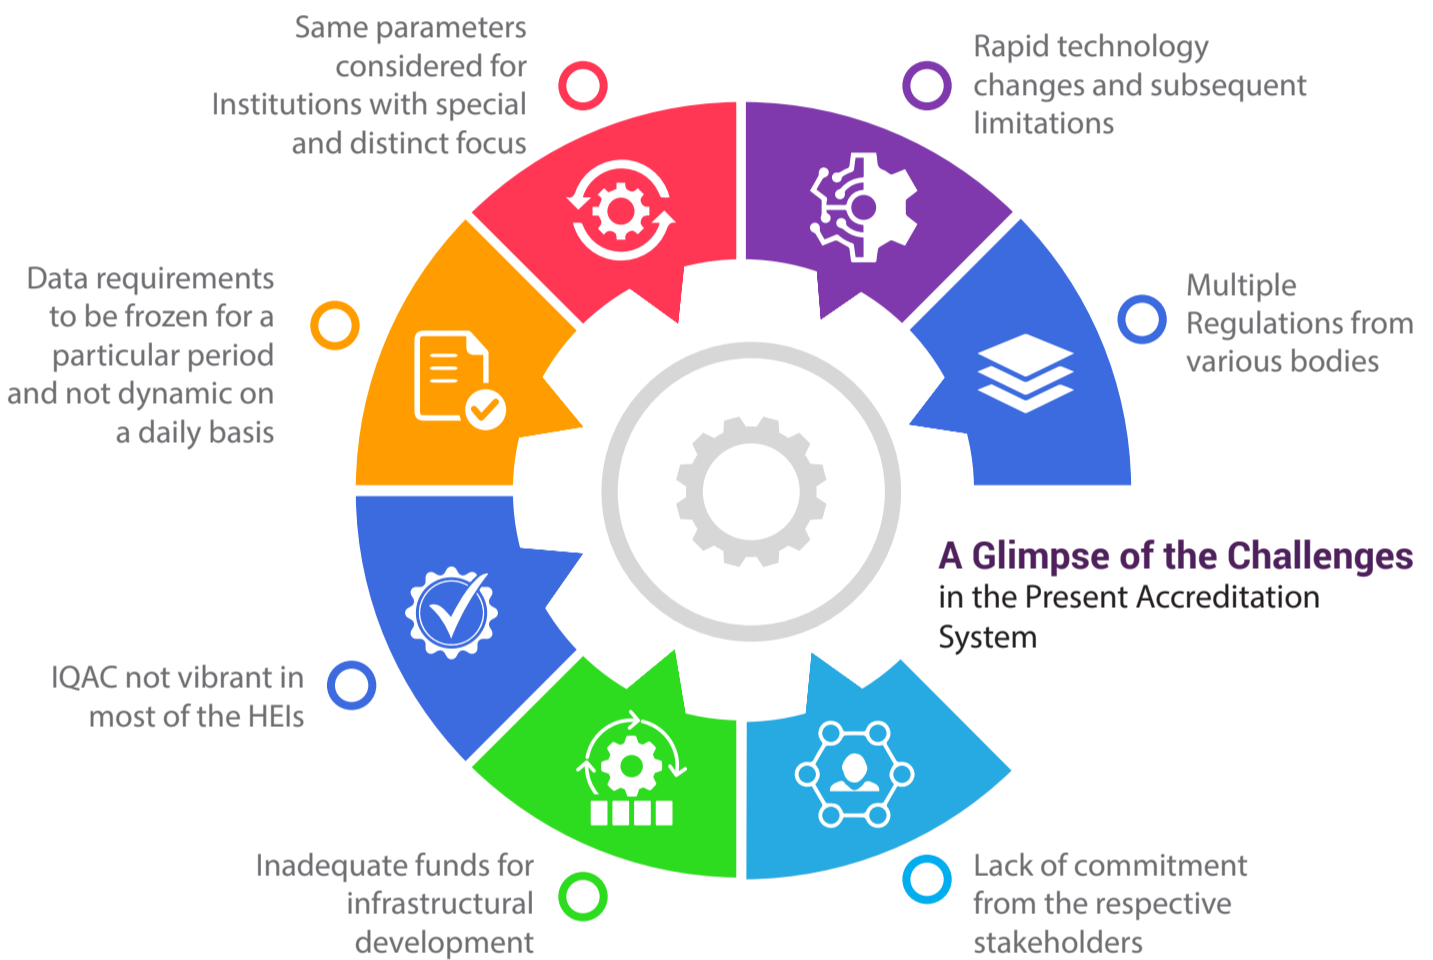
Same parameters considered for Institutions with special and distinct focus

Rapid technology changes and subsequent limitations

Data requirements to be frozen for a particular period and not dynamic on a daily basis

Multiple Regulations from various bodies

A Glimpse of the Challenges in the Present Accreditation System

IQAC not vibrant in most of the HEIs

Inadequate funds for infrastructural development

Lack of commitment from the respective stakeholders